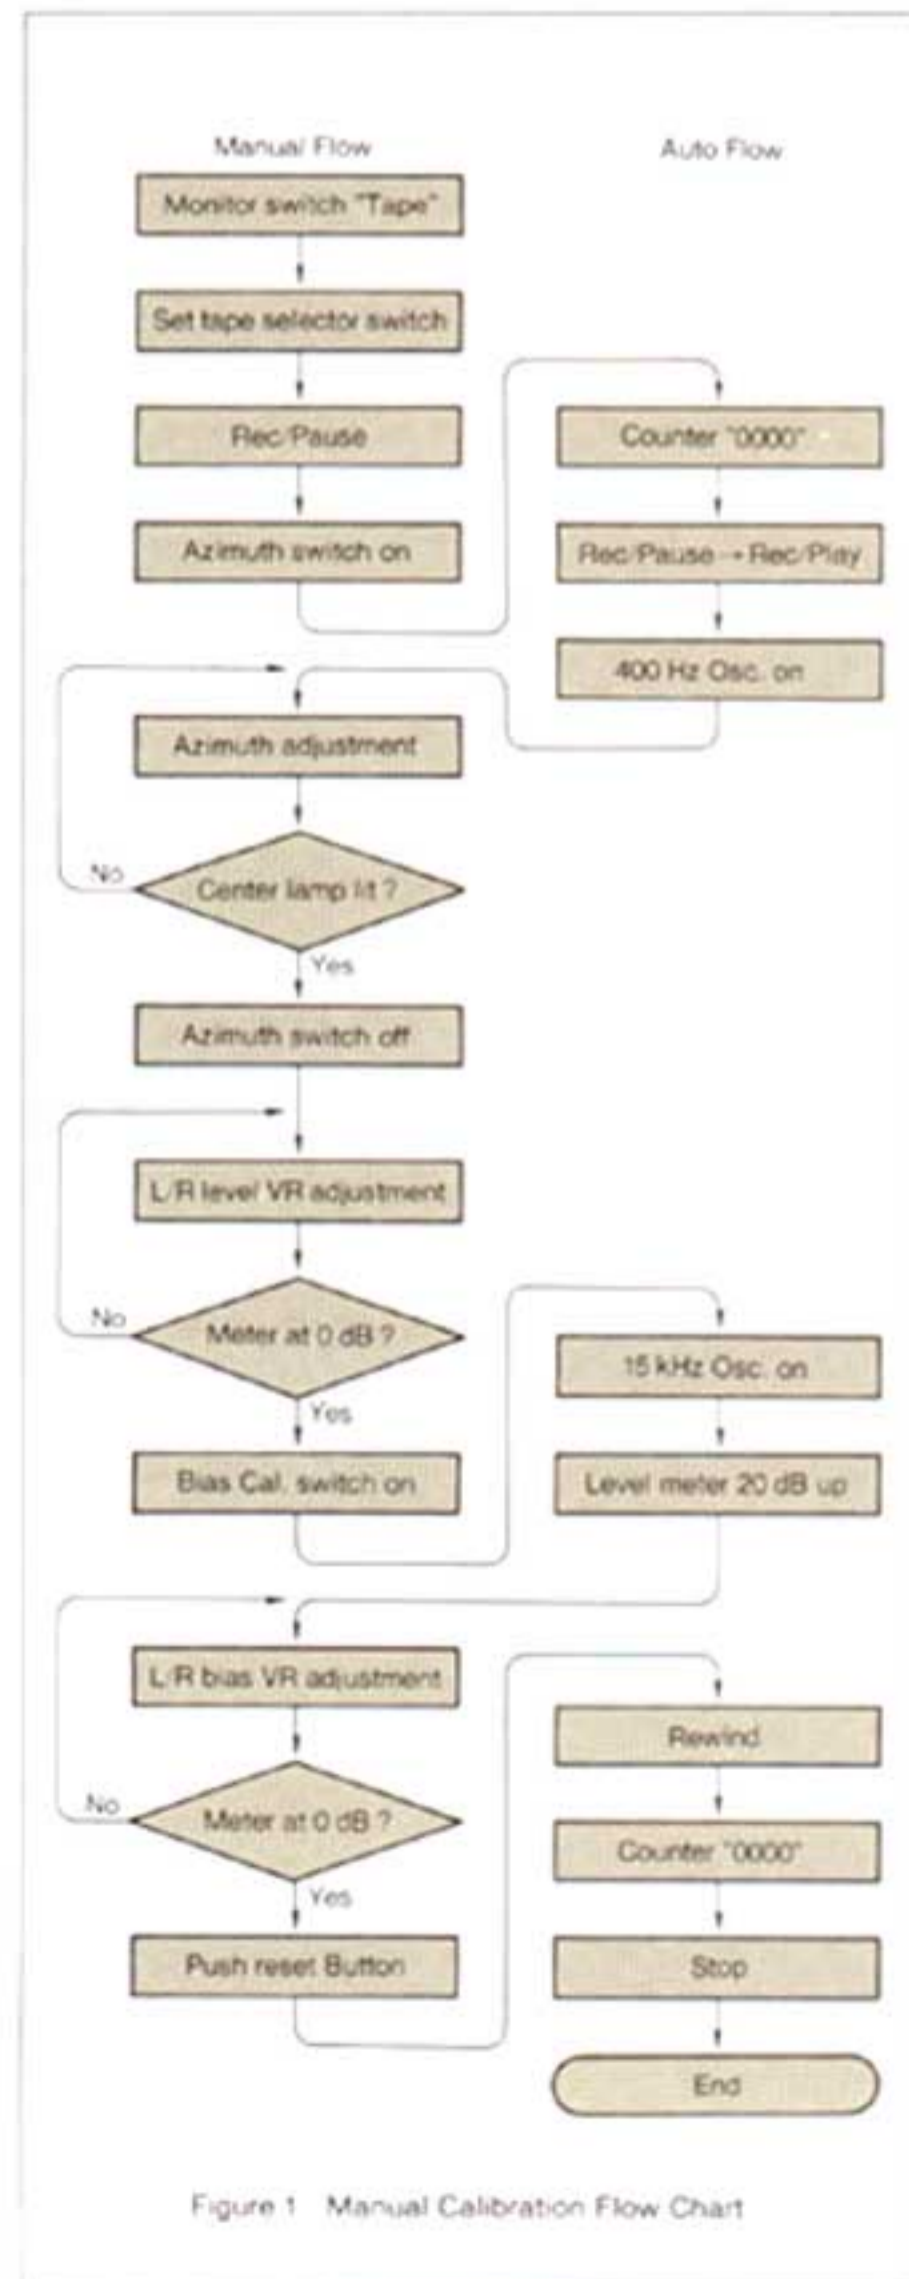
Manual Flow

Auto Flow

Monitor switch "Tape"

Set tape selector switch

Rec/Pause

Azimuth switch on

Counter "0000"

Rec/Pause → Rec/Play

400 Hz Osc. on

Azimuth adjustment

No

Center lamp lit ?

Yes

Azimuth switch off

L/R level VR adjustment

No

Meter at 0 dB ?

Yes

Bias Cal. switch on

15 kHz Osc. on

Level meter 20 dB up

L/R bias VR adjustment

No

Meter at 0 dB ?

Yes

Push reset Button

Rewind

Counter "0000"

Stop

End

Figure 1 Manual Calibration Flow Chart